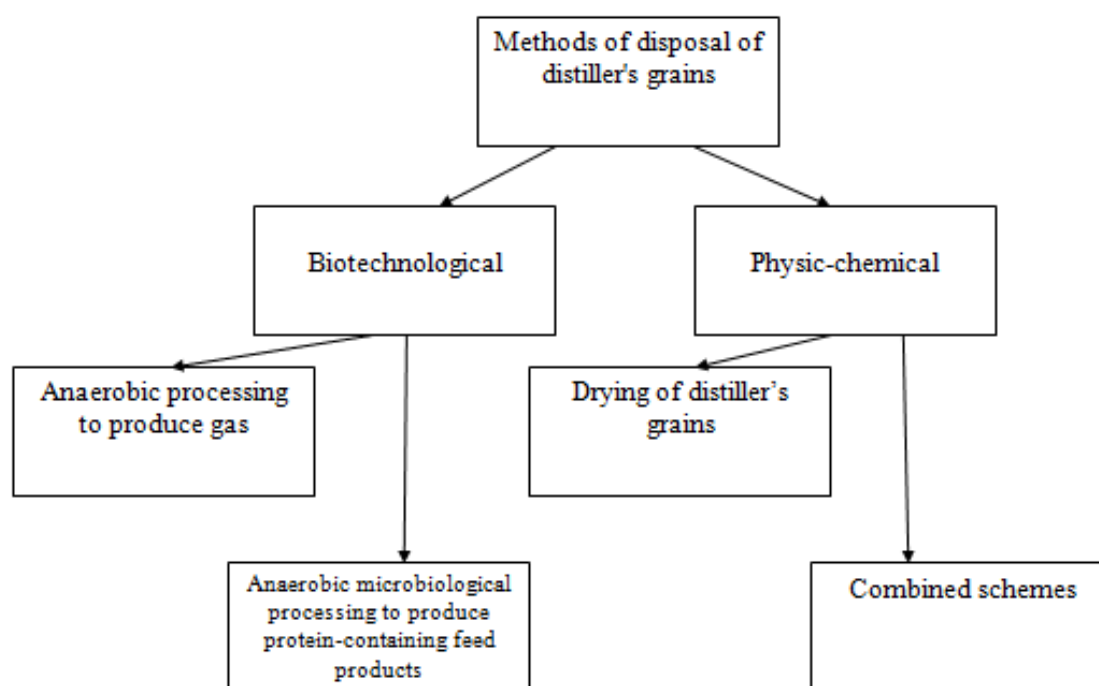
Methods of disposal of distiller's grains

Biotechnological

Physic-chemical

Anaerobic processing to produce gas

Drying of distiller’s grains

Anaerobic microbiological processing to produce protein-containing feed products

Combined schemes